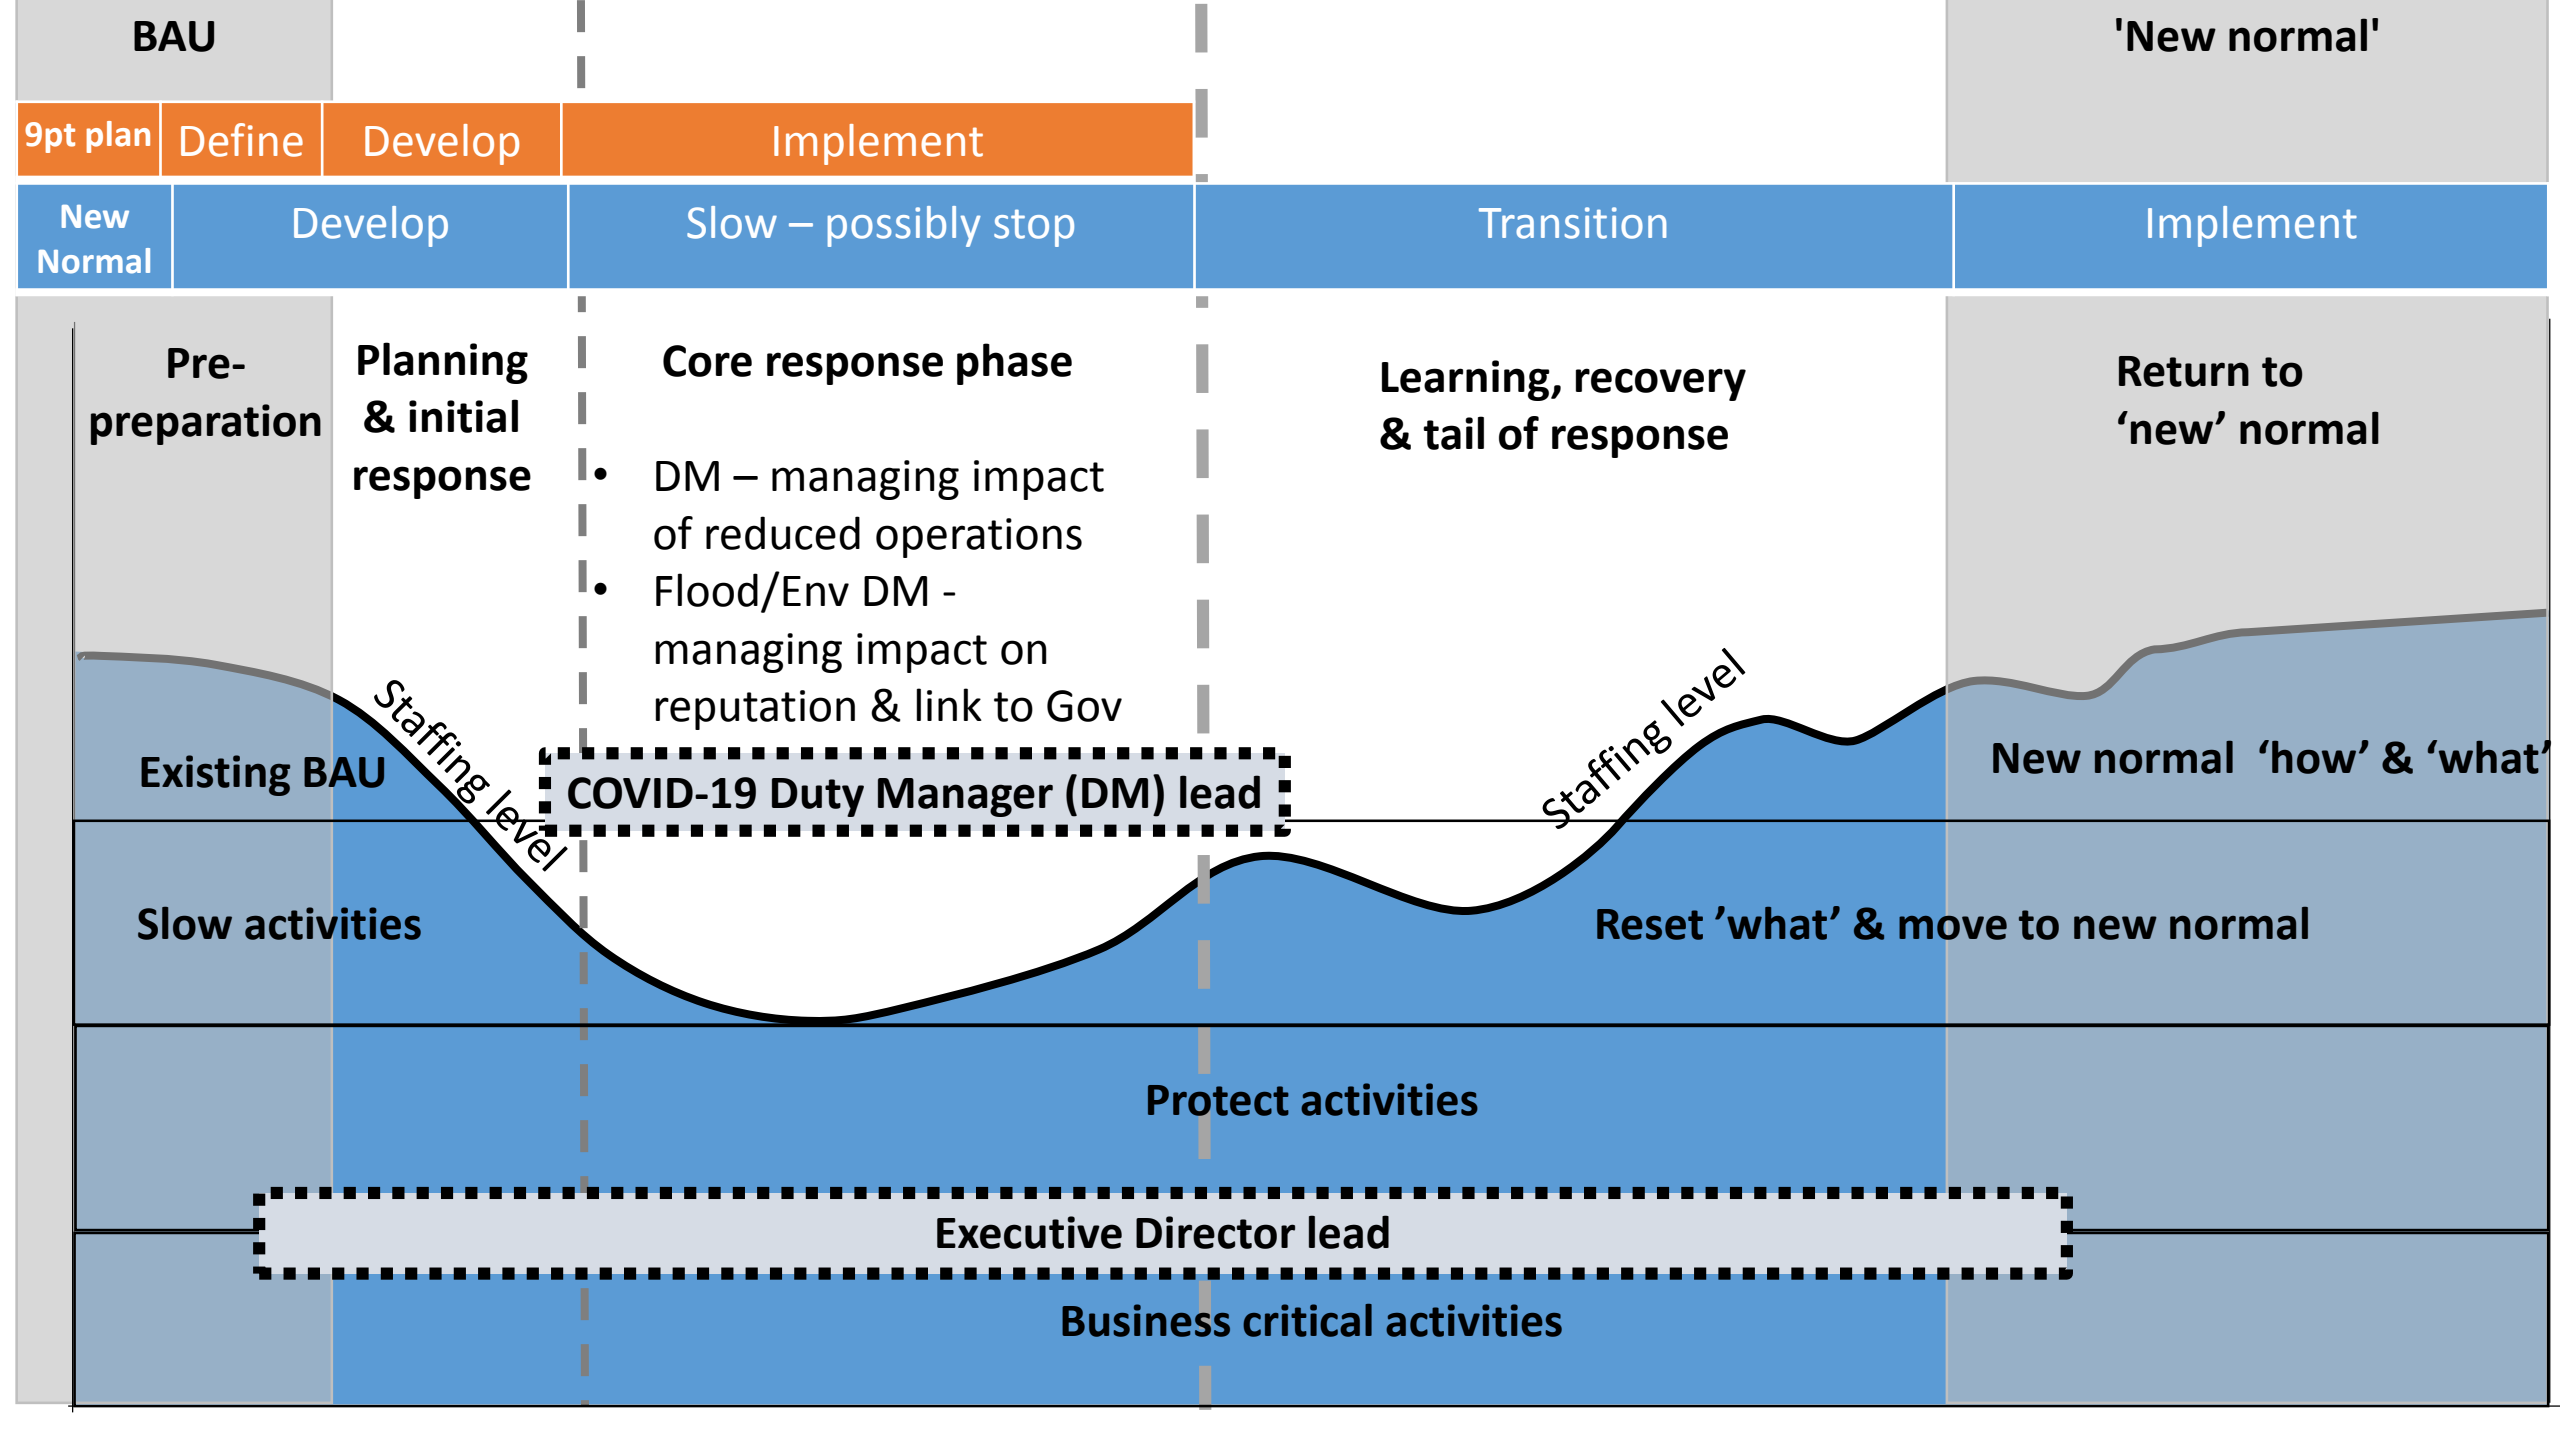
BAU

'New normal'

| 9pt plan | Define | Develop | Implement |
|---|---|---|---|

| New Normal | Develop | Slow – possibly stop | Transition | Implement |
|---|---|---|---|---|

Pre-preparation

Planning & initial response

Core response phase

- DM – managing impact of reduced operations
- Flood/Env DM - managing impact on reputation & link to Gov

Learning, recovery & tail of response

Return to 'new' normal

Staffing level

Staffing level

Existing BAU

COVID-19 Duty Manager (DM) lead

New normal 'how' & 'what'

Slow activities

Reset 'what' & move to new normal

Protect activities

Executive Director lead

Business critical activities